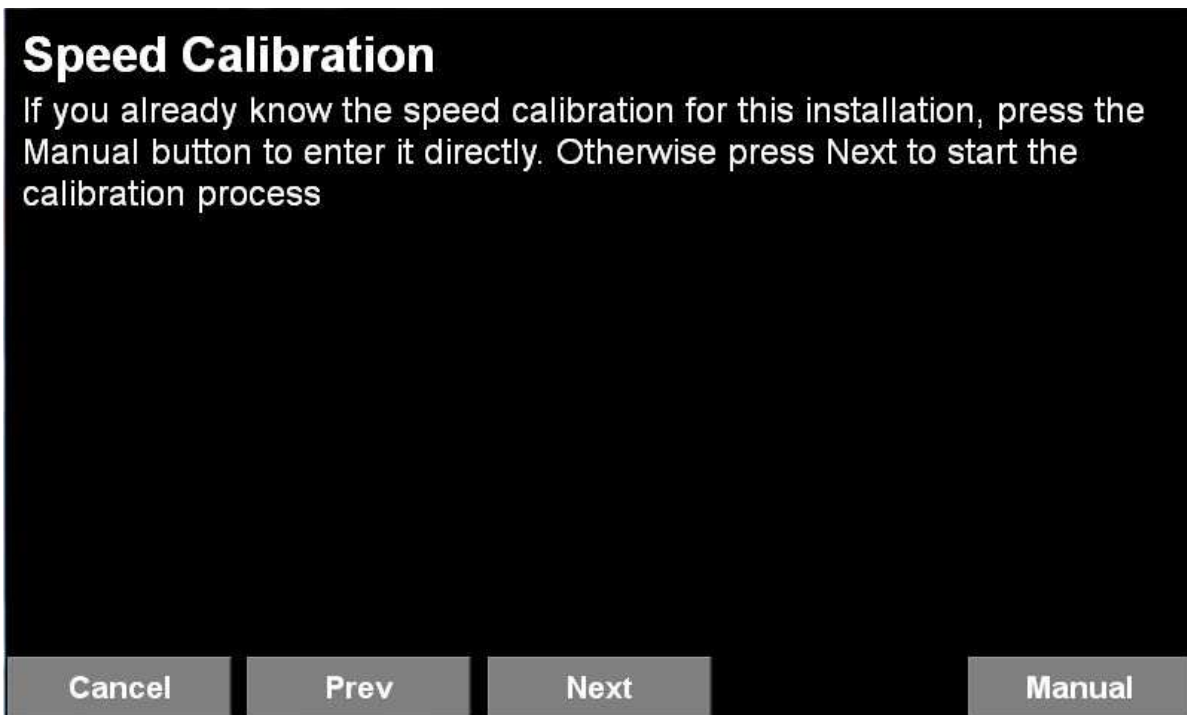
Speed Calibration

If you already know the speed calibration for this installation, press the Manual button to enter it directly. Otherwise press Next to start the calibration process

Cancel Prev Next Manual